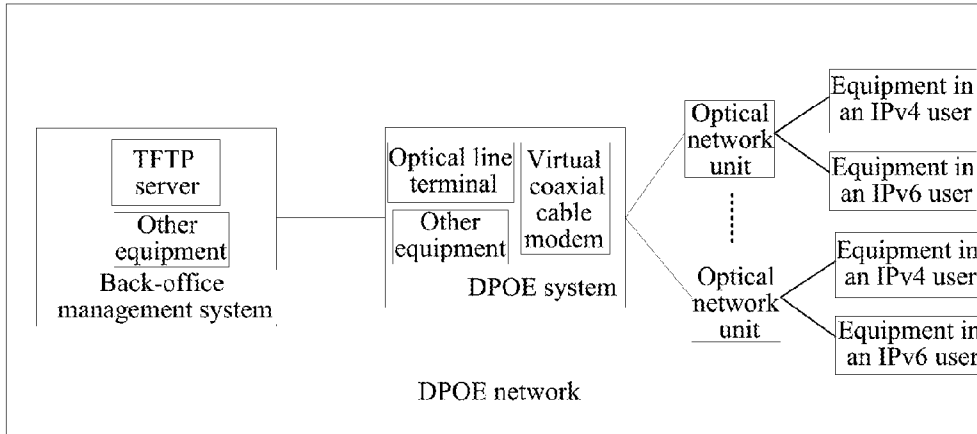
TFTP server

Other equipment

Back-office management system

Optical line terminal

Virtual coaxial cable modem

Other equipment

DPOE system

Optical network unit

Optical network unit

Equipment in an IPv4 user

Equipment in an IPv6 user

Equipment in an IPv4 user

Equipment in an IPv6 user

DPOE network